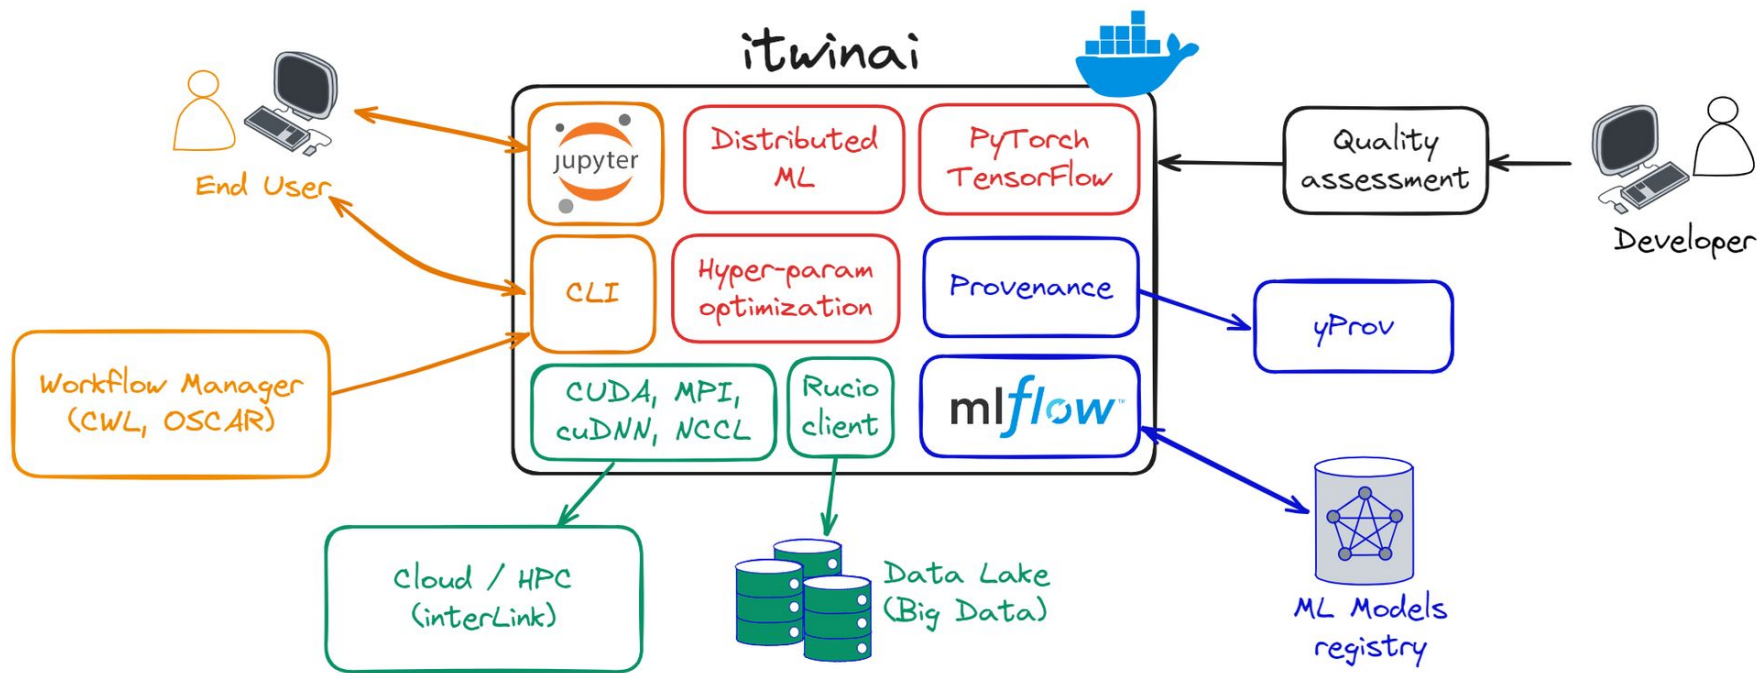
itwinai

End User

jupyter

Distributed ML

PyTorch TensorFlow

Quality assessment

Developer

CLI

Hyper-param optimization

Provenance

yProv

Workflow Manager (CWL, OSCAR)

CUDA, MPI, cuDNN, NCCL

Rucio client

mlflow

Cloud / HPC (interLink)

Data Lake (Big Data)

ML Models registry